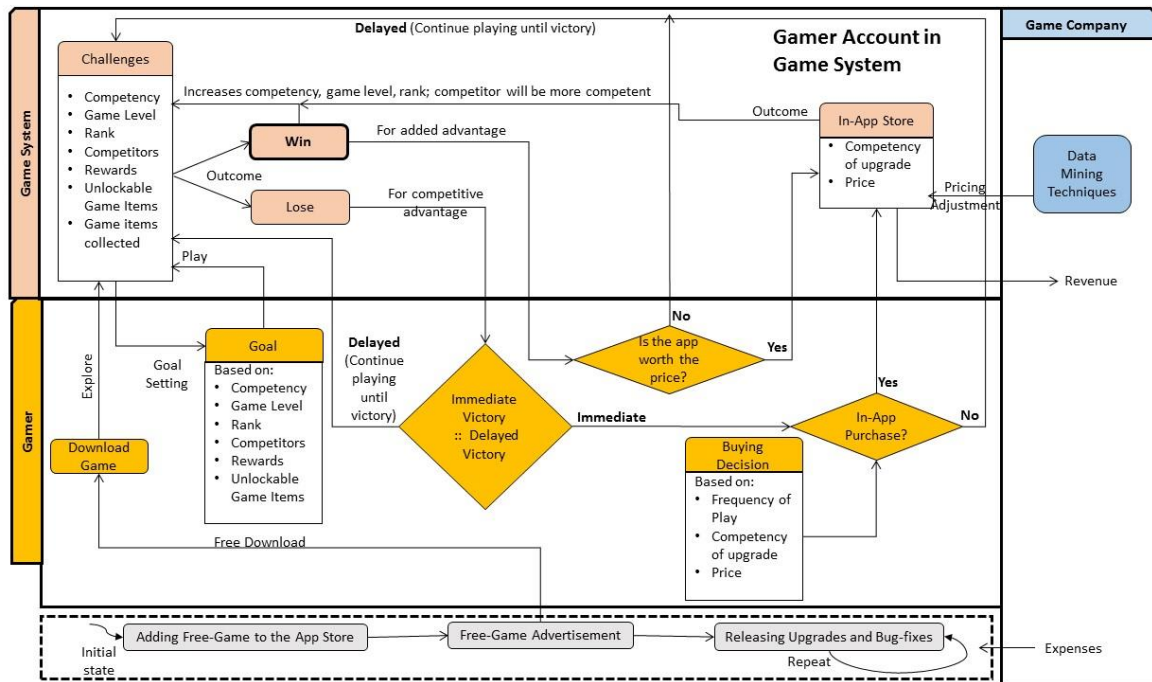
Game Company

Game System

Gamer Account in Game System

Delayed (Continue playing until victory)

Challenges
- Competency
- Game Level
- Rank
- Competitors
- Rewards
- Unlockable Game Items
- Game items collected

Increases competency, game level, rank; competitor will be more competent

Outcome

Win

For added advantage

Outcome

Lose

For competitive advantage

Play

In-App Store
- Competency of upgrade
- Price

Data Mining Techniques

Pricing Adjustment

Revenue

Gamer

Explore

Goal Setting

Goal
Based on:
- Competency
- Game Level
- Rank
- Competitors
- Rewards
- Unlockable Game Items

Delayed (Continue playing until victory)

Immediate Victory :: Delayed Victory

Immediate

No

Is the app worth the price?

Yes

Yes

In-App Purchase?

No

Download Game

Buying Decision
Based on:
- Frequency of Play
- Competency of upgrade
- Price

Free Download

Initial state

Adding Free-Game to the App Store

Free-Game Advertisement

Releasing Upgrades and Bug-fixes

Repeat

Expenses